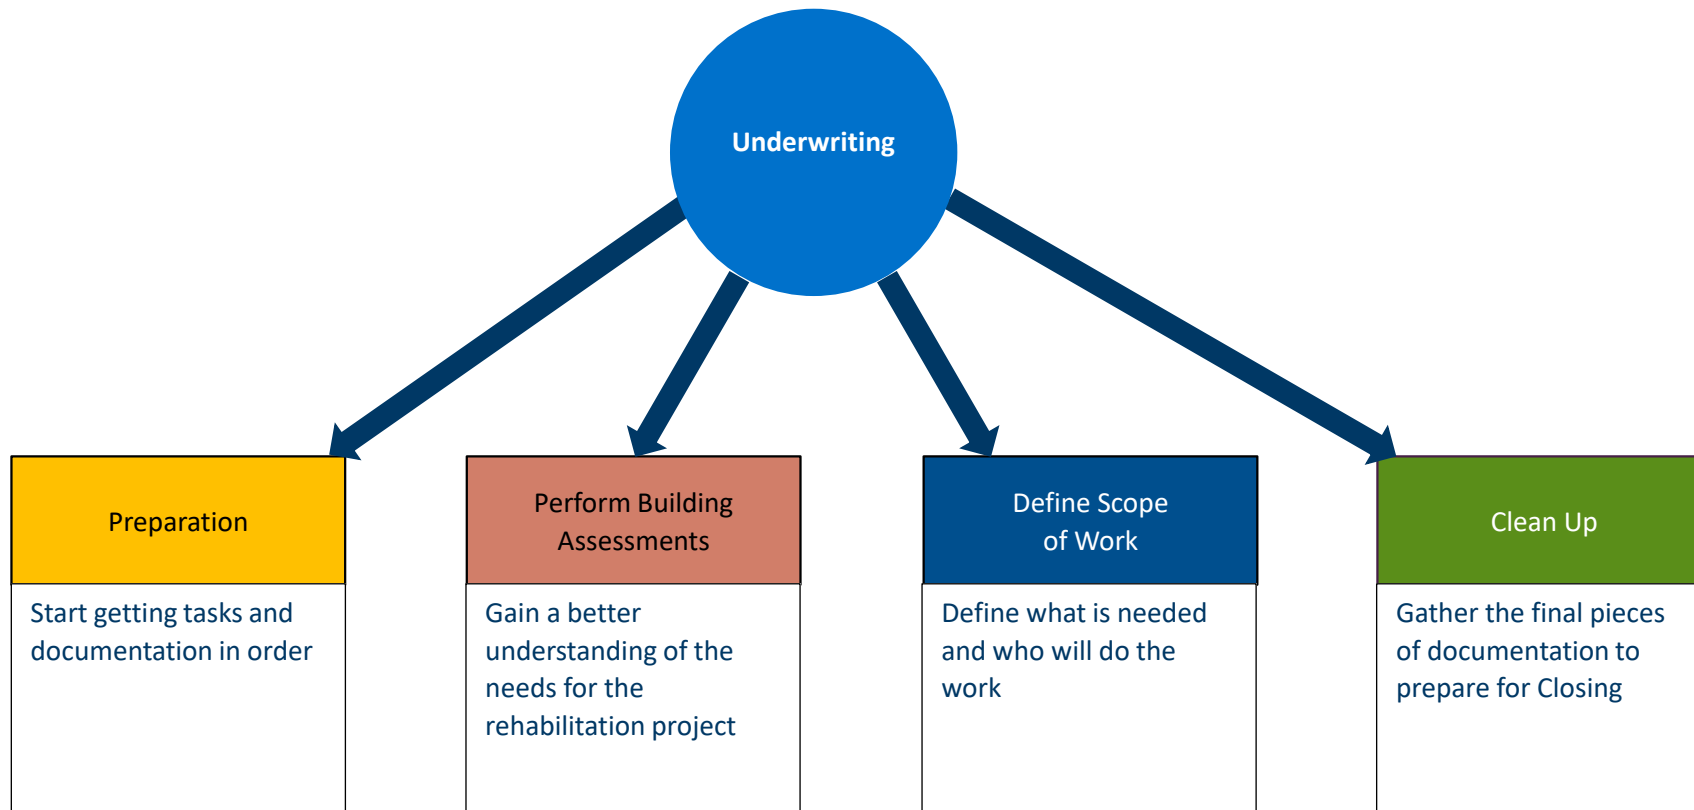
Underwriting

Preparation

Start getting tasks and documentation in order

Perform Building Assessments

Gain a better understanding of the needs for the rehabilitation project

Define Scope of Work

Define what is needed and who will do the work

Clean Up

Gather the final pieces of documentation to prepare for Closing